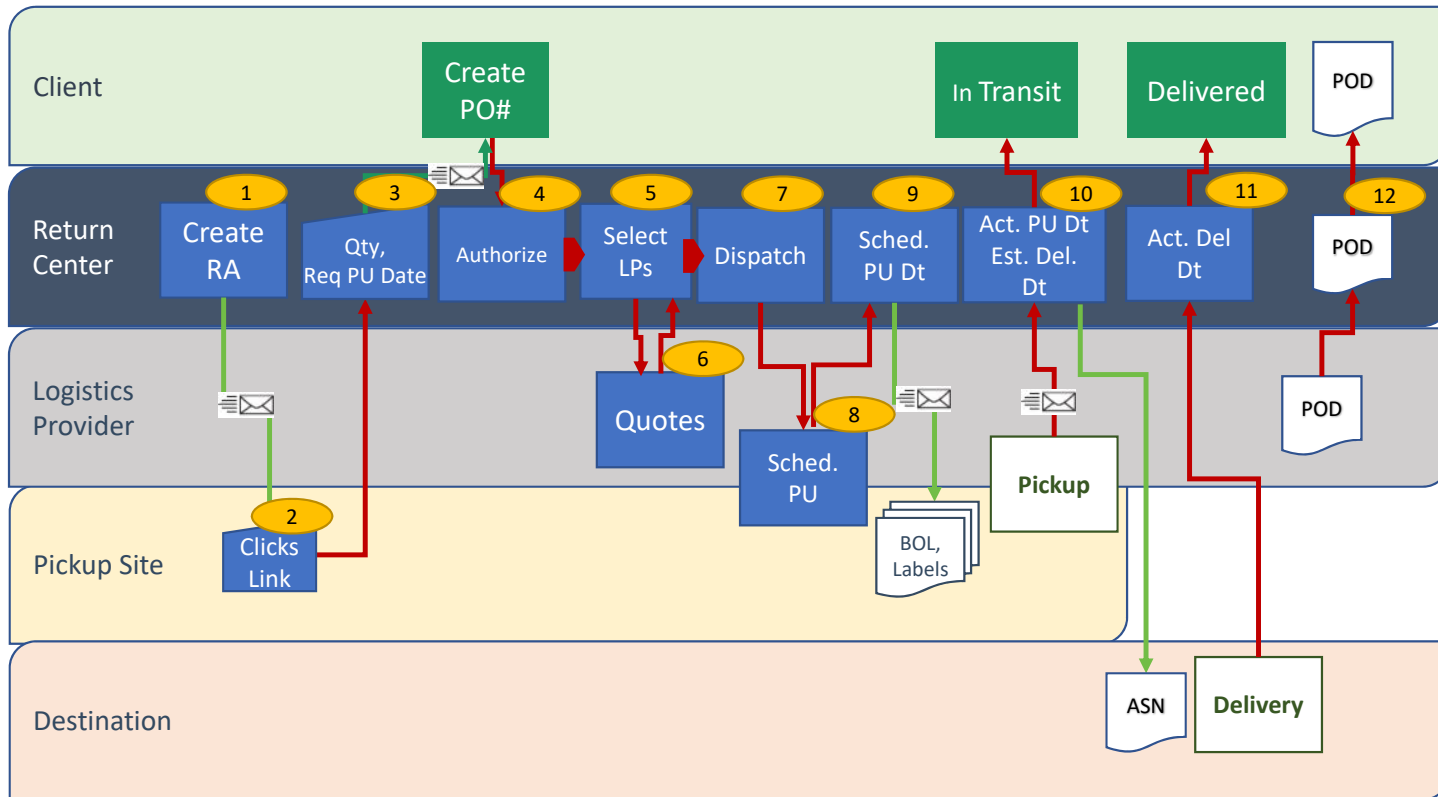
Client

Create PO#

In Transit

Delivered

POD

Return Center

1 Create RA

3 Qty, Req PU Date

4 Authorize

5 Select LPs

7 Dispatch

9 Sched. PU Dt

10 Act. PU Dt Est. Del. Dt

11 Act. Del Dt

12 POD

Logistics Provider

6 Quotes

8 Sched. PU

Pickup

POD

Pickup Site

2 Clicks Link

BOL, Labels

Destination

ASN

Delivery